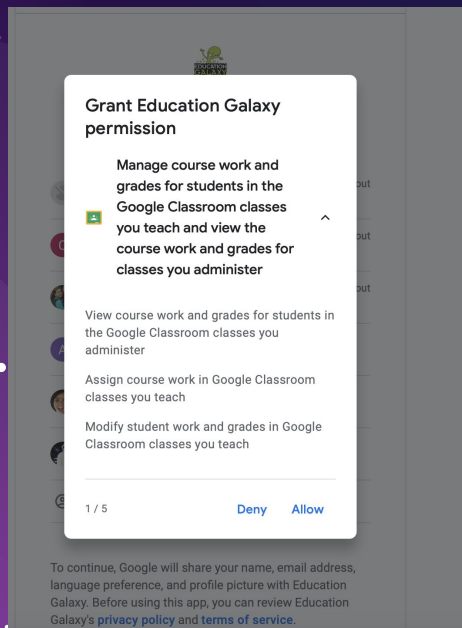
EDUCATION GALAXY

Grant Education Galaxy permission

Manage course work and grades for students in the Google Classroom classes you teach and view the course work and grades for classes you administer

View course work and grades for students in the Google Classroom classes you administer

Assign course work in Google Classroom classes you teach

Modify student work and grades in Google Classroom classes you teach

1 / 5

Deny

Allow

out

out

out

To continue, Google will share your name, email address, language preference, and profile picture with Education Galaxy. Before using this app, you can review Education Galaxy's privacy policy and terms of service.